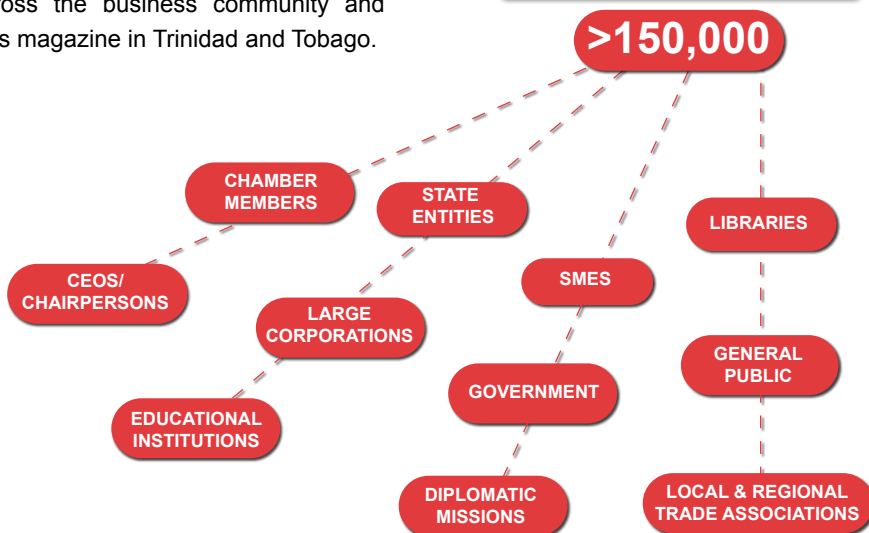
oss the business community and s magazine in Trinidad and Tobago.

>150,000

CHAMBER MEMBERS

STATE ENTITIES

LIBRARIES

CEOS/ CHAIRPERSONS

SMES

LARGE CORPORATIONS

GENERAL PUBLIC

GOVERNMENT

EDUCATIONAL INSTITUTIONS

DIPLOMATIC MISSIONS

LOCAL & REGIONAL TRADE ASSOCIATIONS